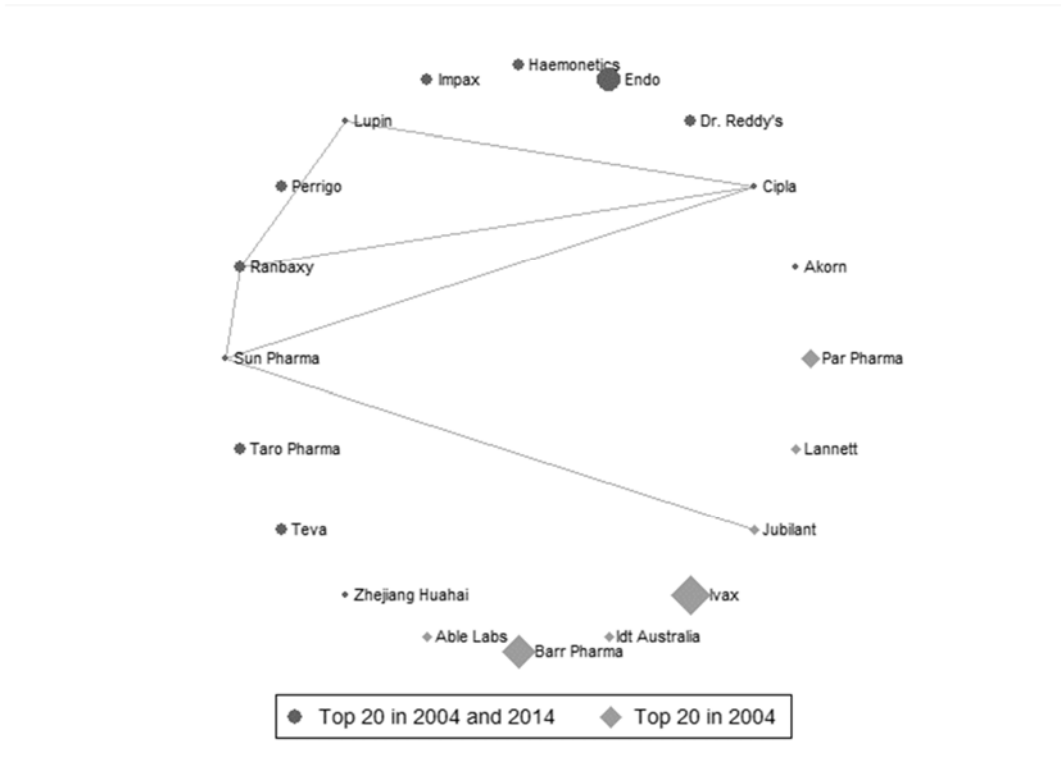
Haemonetics
Impax
Endo
Lupin
Dr. Reddy's
Perrigo
Cipla
Ranbaxy
Akorn
Sun Pharma
Par Pharma
Taro Pharma
Lannett
Teva
Jubilant
Zhejiang Huahai
Ivax
Able Labs
Idt Australia
Barr Pharma

Top 20 in 2004 and 2014
Top 20 in 2004